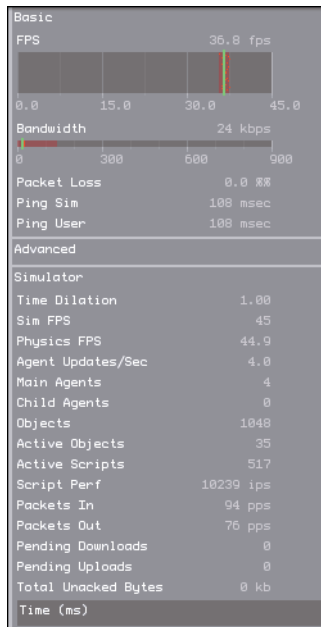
Basic

FPS 36.8 fps

0.0 15.0 30.0 45.0

Bandwidth 24 kbps

0 300 600 900

Packet Loss 0.0 %%

Ping Sim 108 msec

Ping User 108 msec

Advanced

Simulator

Time Dilation 1.00

Sim FPS 45

Physics FPS 44.9

Agent Updates/Sec 4.0

Main Agents 4

Child Agents 0

Objects 1048

Active Objects 35

Active Scripts 517

Script Perf 10239 ips

Packets In 94 pps

Packets Out 76 pps

Pending Downloads 0

Pending Uploads 0

Total Unacked Bytes 0 kb

Time (ms)